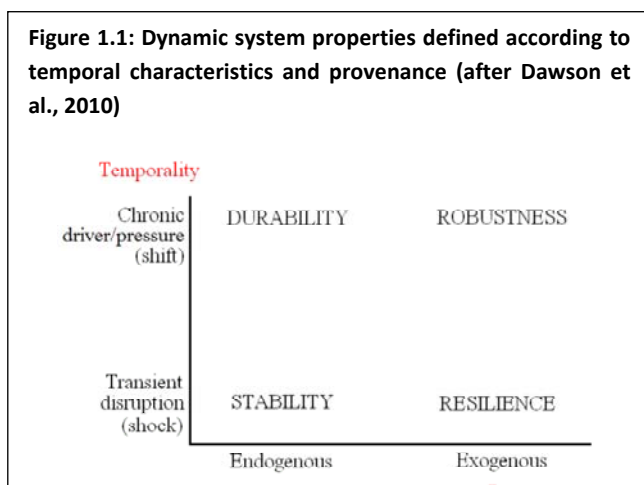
Figure 1.1: Dynamic system properties defined according to temporal characteristics and provenance (after Dawson et al., 2010)

Temporality

Chronic driver/pressure (shift)

DURABILITY

ROBUSTNESS

Transient disruption (shock)

STABILITY

RESILIENCE

Endogenous

Exogenous